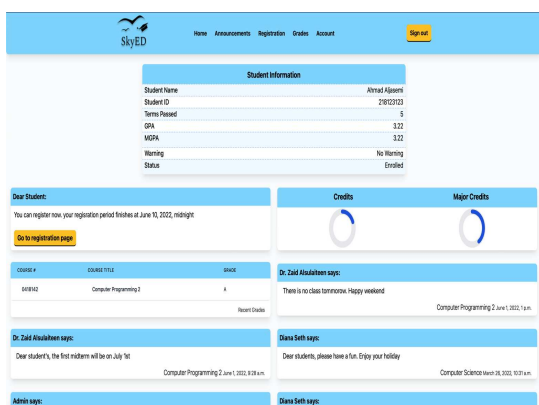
SkyED

Home Announcements Registration Grades Account

Sign out

Student Information

| | |
|---|---|
| Student Name | Ahmad Aljasemi |
| Student ID | 218123123 |
| Terms Passed | 5 |
| GPA | 3.22 |
| MGPA | 3.22 |
| Warning | No Warning |
| Status | Enrolled |

Dear Student:

You can register now. your registration period finishes at June 10, 2022, midnight

Go to registration page

Credits

Major Credits

| COURSE # | COURSE TITLE | GRADE |
|---|---|---|
| 0418142 | Computer Programming 2 | A |

Recent Grades

Dr. Zaid Alsulaiteen says:

There is no class tomorrow. Happy weekend

Computer Programming 2 June 1, 2022, 1 p.m.

Dr. Zaid Alsulaiteen says:

Dear student's, the first midterm will be on July 1st

Computer Programming 2 June 1, 2022, 8:28 a.m.

Diana Seth says:

Dear students, please have a fun. Enjoy your holiday

Computer Science March 28, 2022, 10:31 a.m.

Admin says:

Diana Seth says: